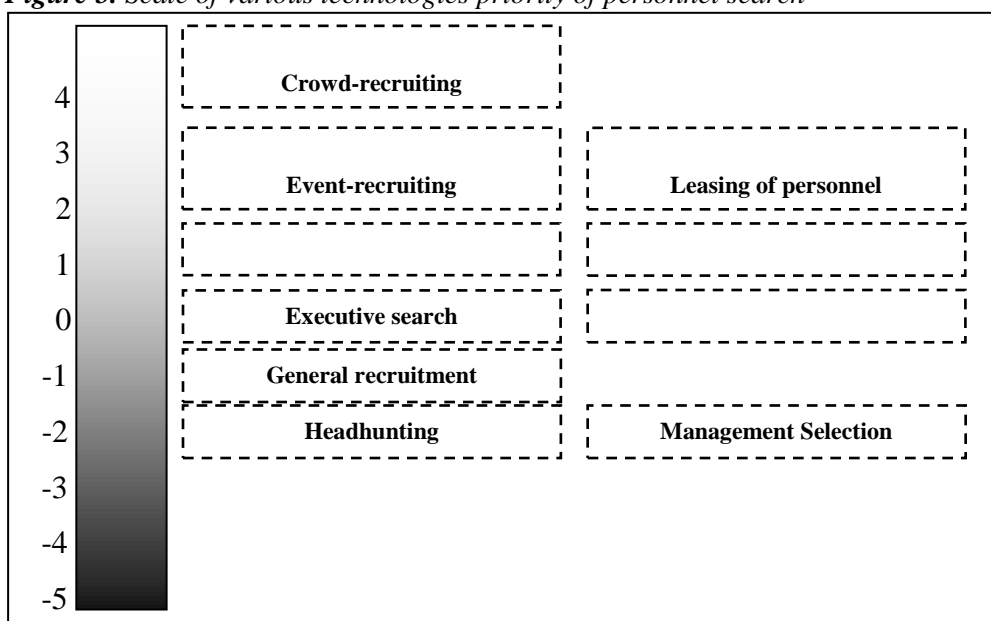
**Figure 3.** *Scale of various technologies priority of personnel search*

4
3
2
1
0
-1
-2
-3
-4
-5

Crowd-recruiting

Event-recruiting

Leasing of personnel

Executive search

General recruitment

Headhunting

Management Selection